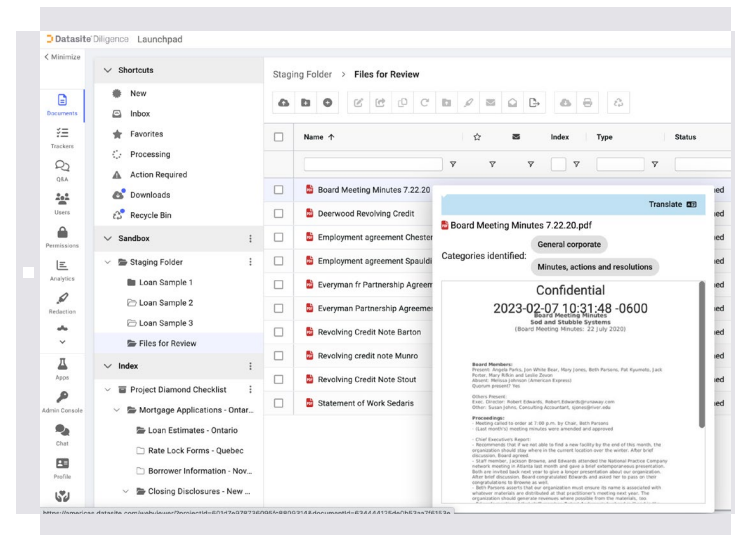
Datasite Diligence Launchpad

< Minimize

Documents
Trackers
Q&A
Users
Permissions
Analytics
Redaction
Apps
Admin Console
Chat
Profile

Shortcuts
New
Inbox
Favorites
Processing
Action Required
Downloads
Recycle Bin

Sandbox
Staging Folder
Loan Sample 1
Loan Sample 2
Loan Sample 3
Files for Review

Index
Project Diamond Checklist
Mortgage Applications - Ontar...
Loan Estimates - Ontario
Rate Lock Forms - Quebec
Borrower Information - Nov...
Closing Disclosures - New ...

Staging Folder > Files for Review

Name ↑
Index
Type
Status

Board Meeting Minutes 7.22.20
Deerwood Revolving Credit
Employment agreement Chester
Employment agreement Spauldi
Everyman fr Partnership Agreem
Everyman Partnership Agreeme
Revolving Credit Note Barton
Revolving credit note Munro
Revolving Credit Note Stout
Statement of Work Sedaris

ed
ed
ed
ed
ed
ed
ed
ed
ed
ed

Translate

Board Meeting Minutes 7.22.20.pdf

Categories identified:
General corporate
Minutes, actions and resolutions

Confidential
2023-02-07 10:31:48 -0600
Board Meeting Minutes
Sod and Stubble Systems
(Board Meeting Minutes: 22 July 2020)

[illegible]

https://americas.datasite.com/webviewer?projectId=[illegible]